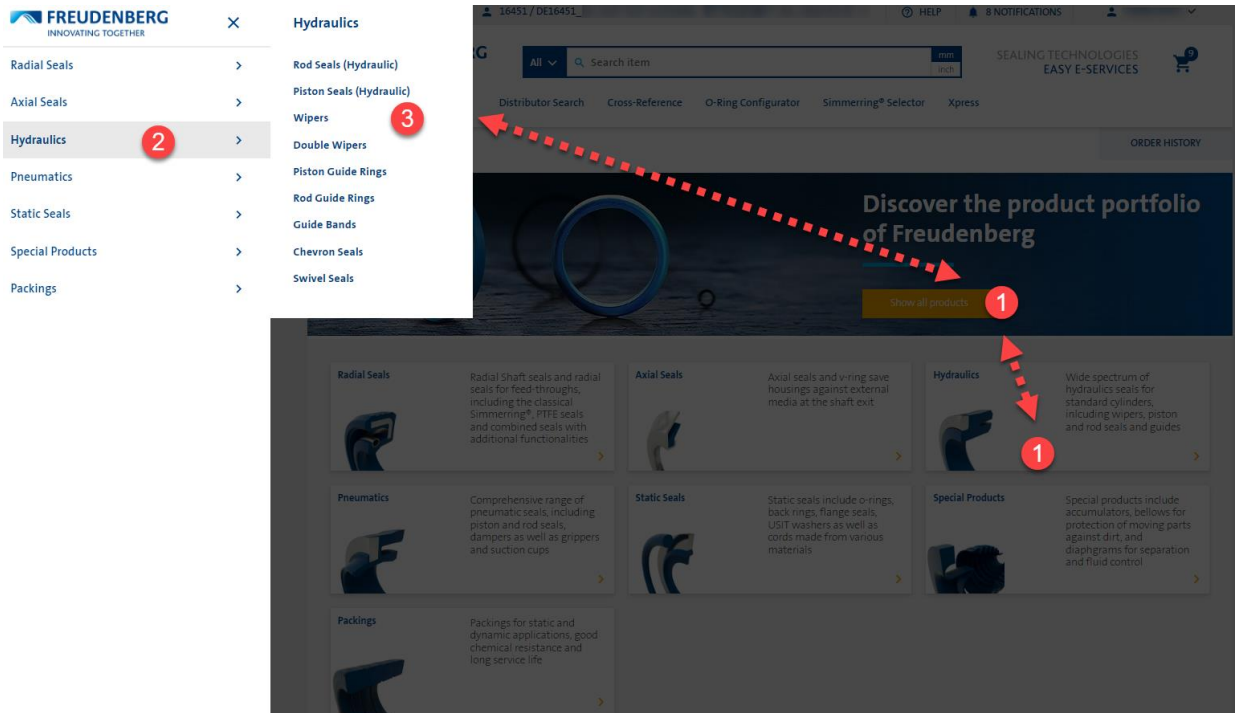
FREUDENBERG
INNOVATING TOGETHER

Radial Seals
Axial Seals
Hydraulics 2
Pneumatics
Static Seals
Special Products
Packings

Hydraulics
Rod Seals (Hydraulic)
Piston Seals (Hydraulic)
Wipers 3
Double Wipers
Piston Guide Rings
Rod Guide Rings
Guide Bands
Chevron Seals
Swivel Seals

16451 / DE16451_
HELP
8 NOTIFICATIONS

All
Search item
mm
inch
SEALING TECHNOLOGIES
EASY E-SERVICES
9

Distributor Search
Cross-Reference
O-Ring Configurator
Simmerring® Selector
Xpress

ORDER HISTORY

Discover the product portfolio of Freudenberg

Show all products 1

1

Radial Seals
Radial Shaft seals and radial seals for feed-throughs, including the classical Simmerring®, PTFE seals and combined seals with additional functionalities

Axial Seals
Axial seals and v-ring save housings against external media at the shaft exit

Hydraulics
Wide spectrum of hydraulics seals for standard cylinders, including wipers, piston and rod seals and guides

Pneumatics
Comprehensive range of pneumatic seals, including piston and rod seals, dampers as well as grippers and suction cups

Static Seals
Static seals include o-rings, back rings, flange seals, USIT washers as well as cords made from various materials

Special Products
Special products include accumulators, bellows for protection of moving parts against dirt, and diaphragms for separation and fluid control

Packings
Packings for static and dynamic applications, good chemical resistance and long service life